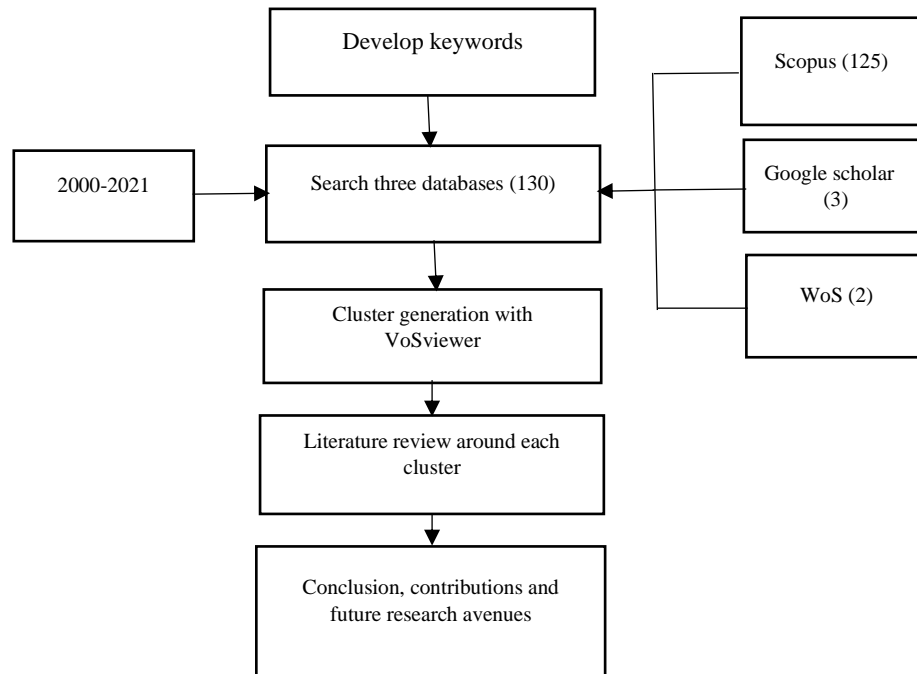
Develop keywords

Scopus (125)

2000-2021

Search three databases (130)

Google scholar (3)

WoS (2)

Cluster generation with VoSviewer

Literature review around each cluster

Conclusion, contributions and future research avenues